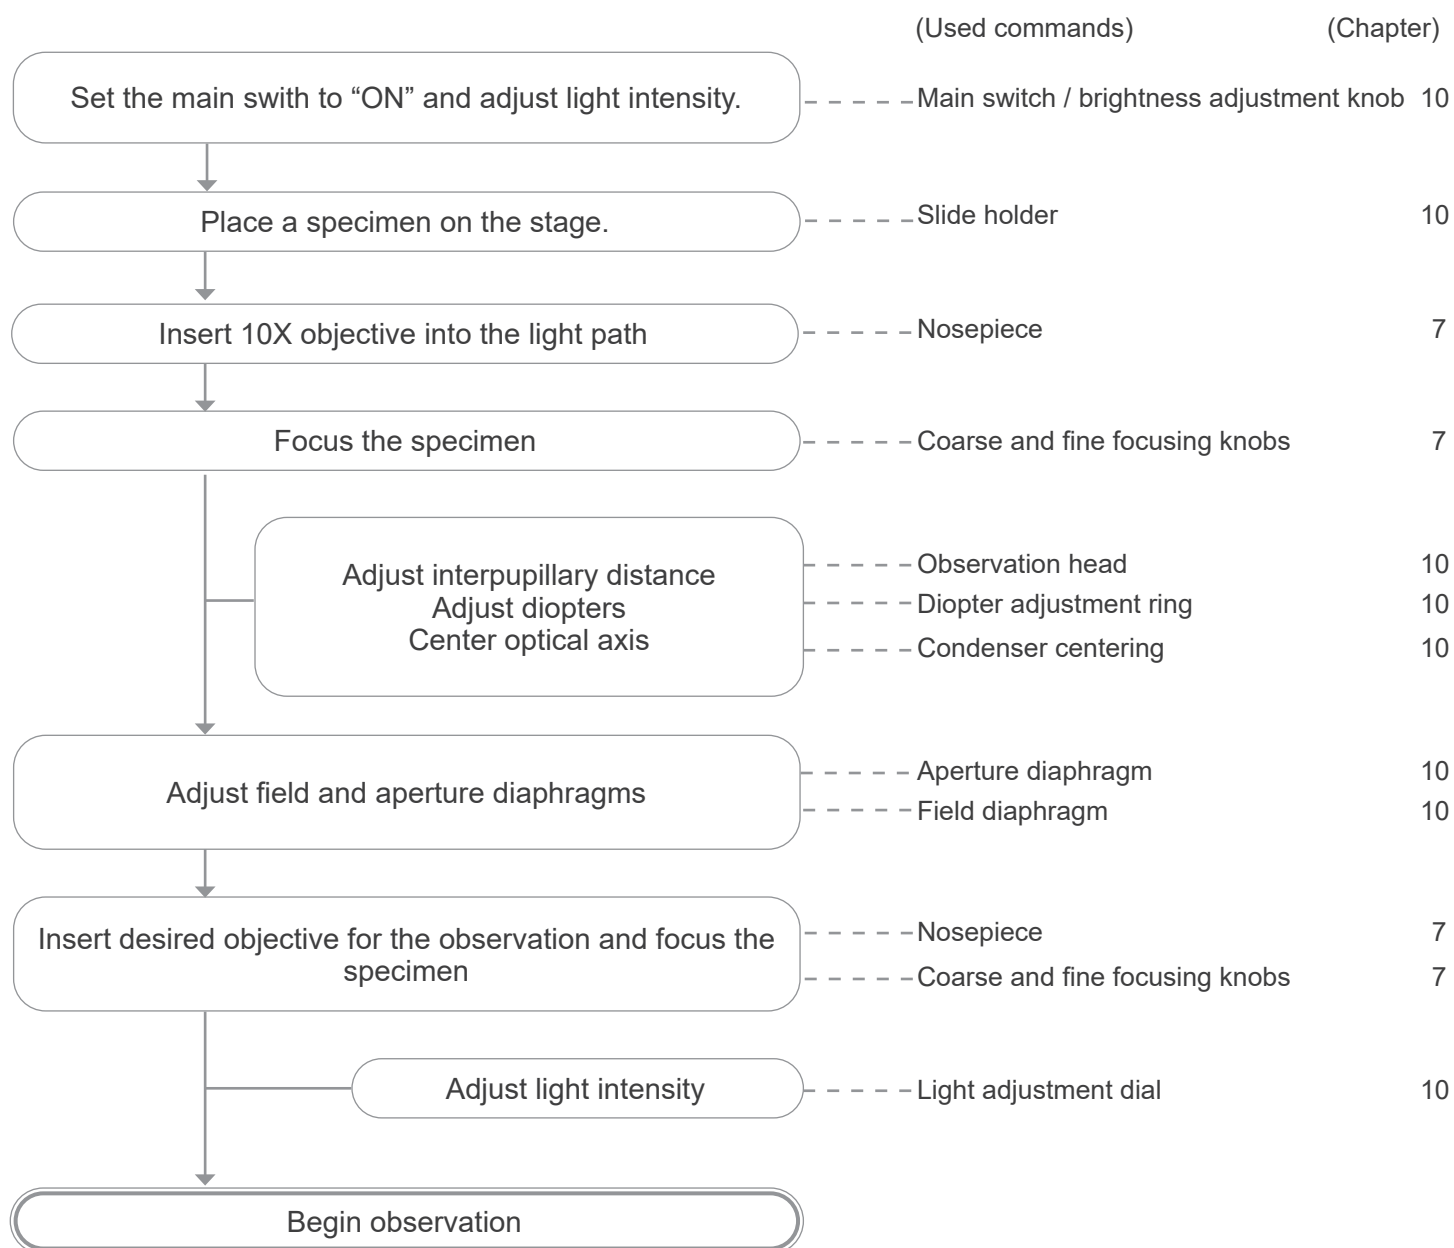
(Used commands) (Chapter)

Set the main swith to “ON” and adjust light intensity. Main switch / brightness adjustment knob 10

Place a specimen on the stage. Slide holder 10

Insert 10X objective into the light path Nosepiece 7

Focus the specimen Coarse and fine focusing knobs 7

Adjust interpupillary distance
Adjust diopters
Center optical axis

Observation head 10
Diopter adjustment ring 10
Condenser centering 10

Adjust field and aperture diaphragms

Aperture diaphragm 10
Field diaphragm 10

Insert desired objective for the observation and focus the specimen

Nosepiece 7
Coarse and fine focusing knobs 7

Adjust light intensity Light adjustment dial 10

Begin observation